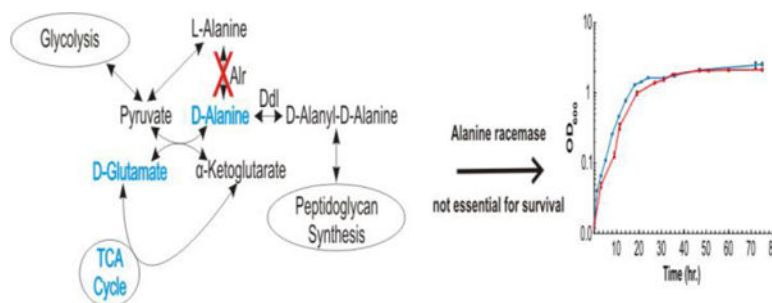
Glycolysis

L-Alanine

Alr

Pyruvate

D-Alanine

Ddl

D-Alanyl-D-Alanine

D-Glutamate

α-Ketoglutarate

Peptidoglycan Synthesis

TCA Cycle

Alanine racemase

not essential for survival

10

1

0.1

0.0

$OD_{600}$

0

10

20

30

40

50

60

70

Time (hr.)